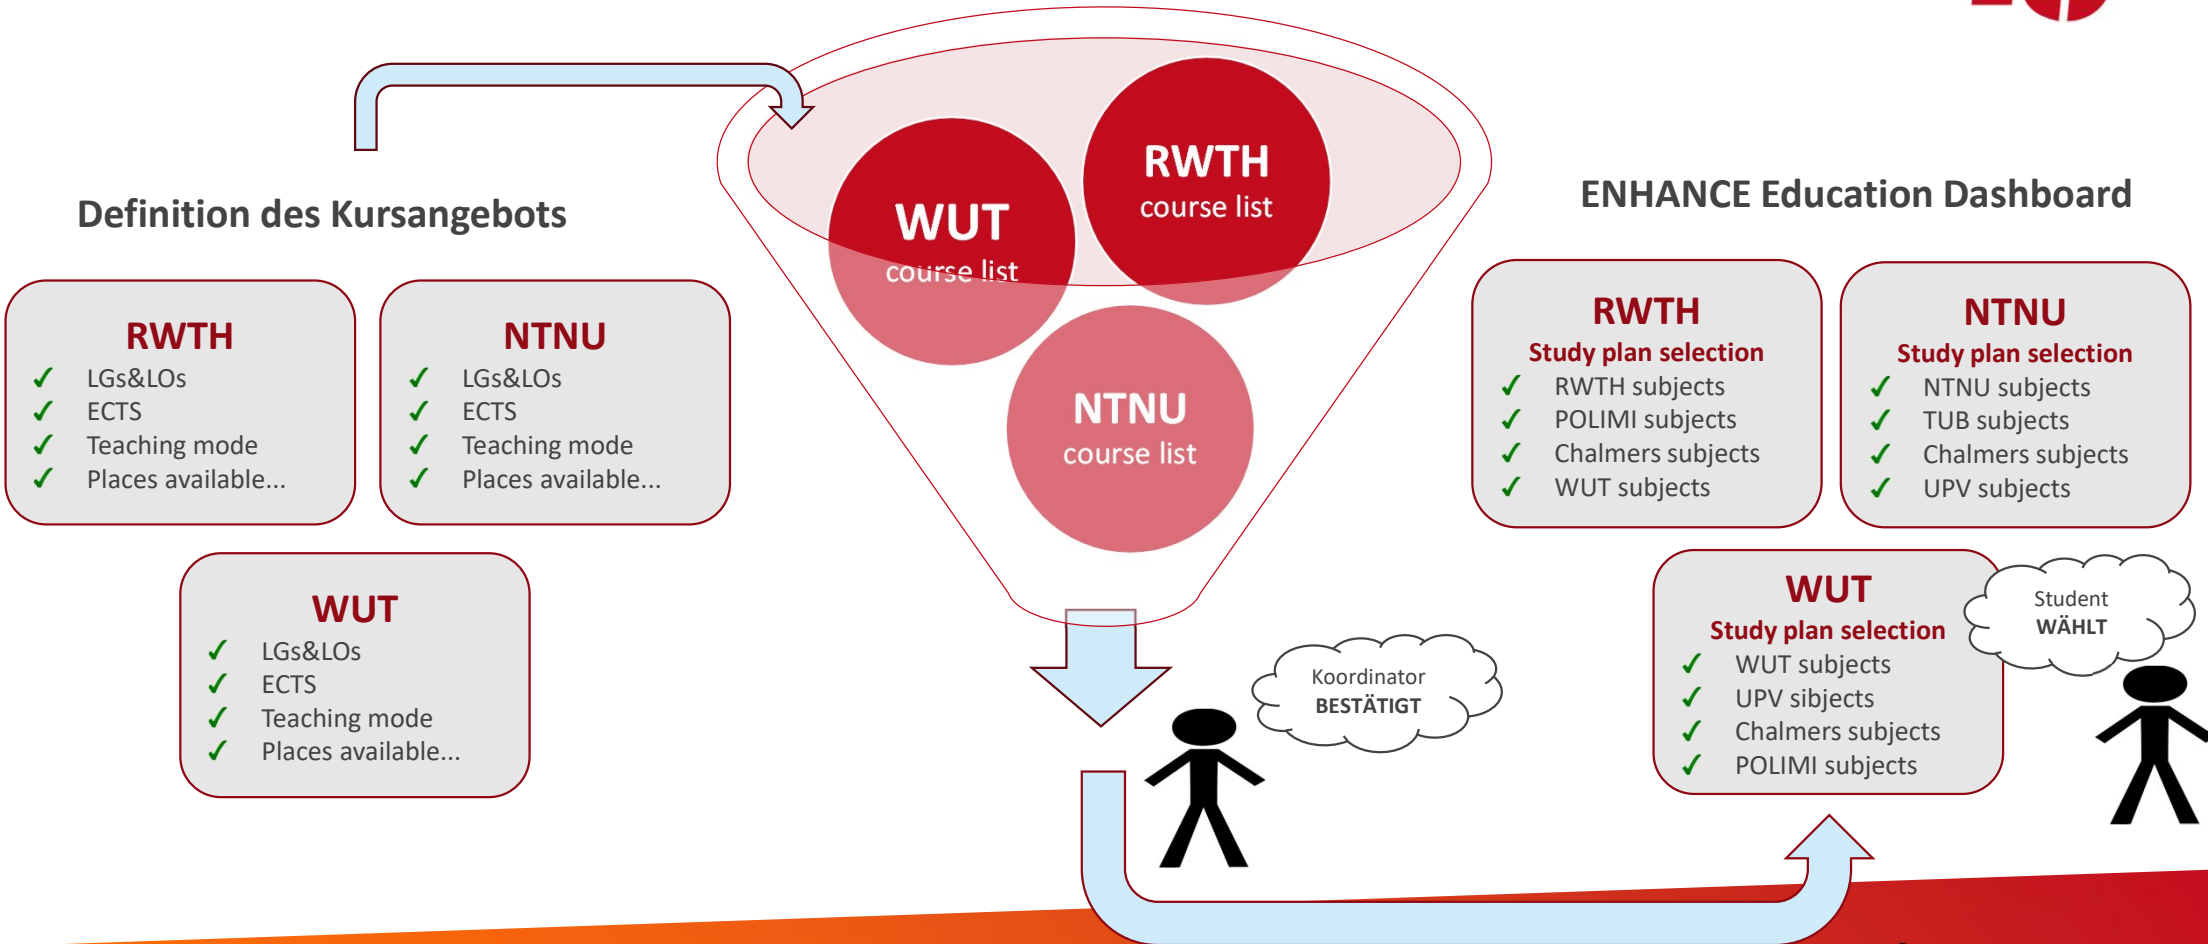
Definition des Kursangebots

RWTH
✓ LGs&LOs
✓ ECTS
✓ Teaching mode
✓ Places available...

NTNU
✓ LGs&LOs
✓ ECTS
✓ Teaching mode
✓ Places available...

WUT
✓ LGs&LOs
✓ ECTS
✓ Teaching mode
✓ Places available...

WUT
course list

RWTH
course list

NTNU
course list

Koordinator
BESTÄTIGT

ENHANCE Education Dashboard

RWTH
Study plan selection
✓ RWTH subjects
✓ POLIMI subjects
✓ Chalmers subjects
✓ WUT subjects

NTNU
Study plan selection
✓ NTNU subjects
✓ TUB subjects
✓ Chalmers subjects
✓ UPV subjects

WUT
Study plan selection
✓ WUT subjects
✓ UPV subjects
✓ Chalmers subjects
✓ POLIMI subjects

Student
WÄHLT